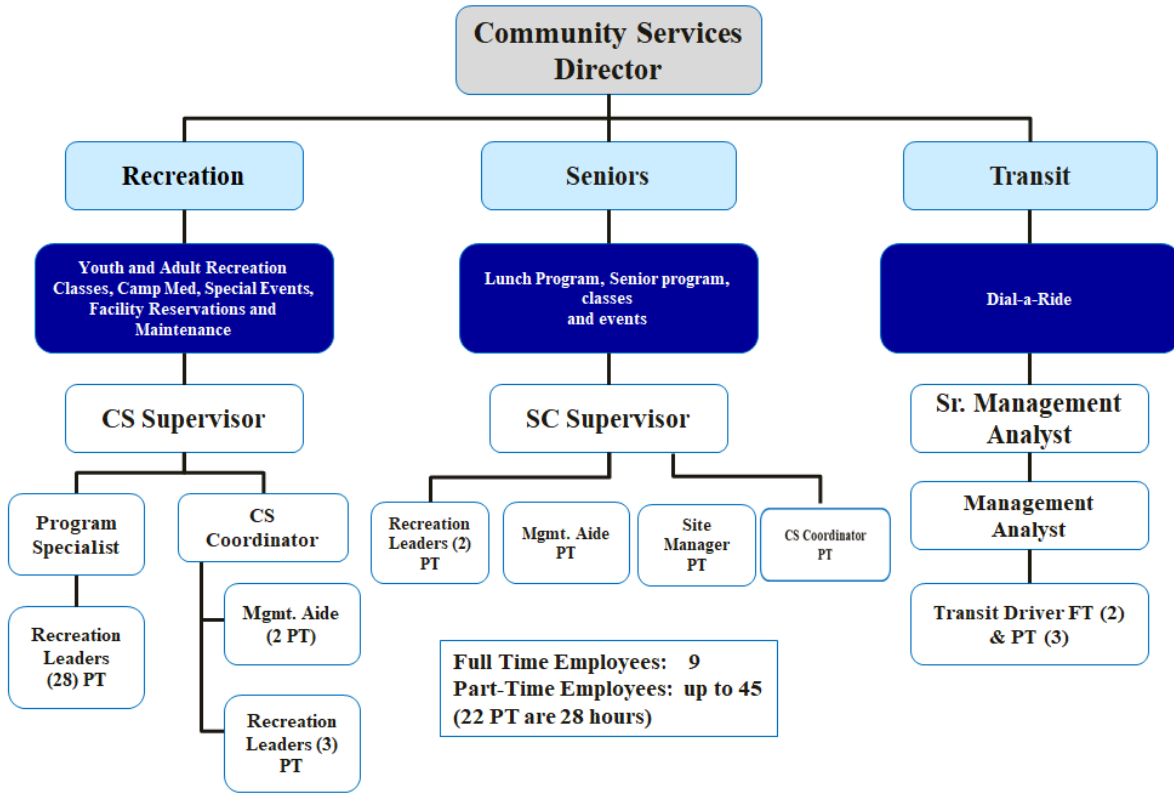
Community Services Director

Recreation

Seniors

Transit

Youth and Adult Recreation Classes, Camp Med, Special Events, Facility Reservations and Maintenance

Lunch Program, Senior program, classes and events

Dial-a-Ride

CS Supervisor

SC Supervisor

Sr. Management Analyst

Program Specialist

CS Coordinator

Recreation Leaders (2) PT

Mgmt. Aide PT

Site Manager PT

CS Coordinator PT

Management Analyst

Recreation Leaders (28) PT

Mgmt. Aide (2 PT)

Transit Driver FT (2) & PT (3)

Full Time Employees: 9
Part-Time Employees: up to 45
(22 PT are 28 hours)

Recreation Leaders (3) PT